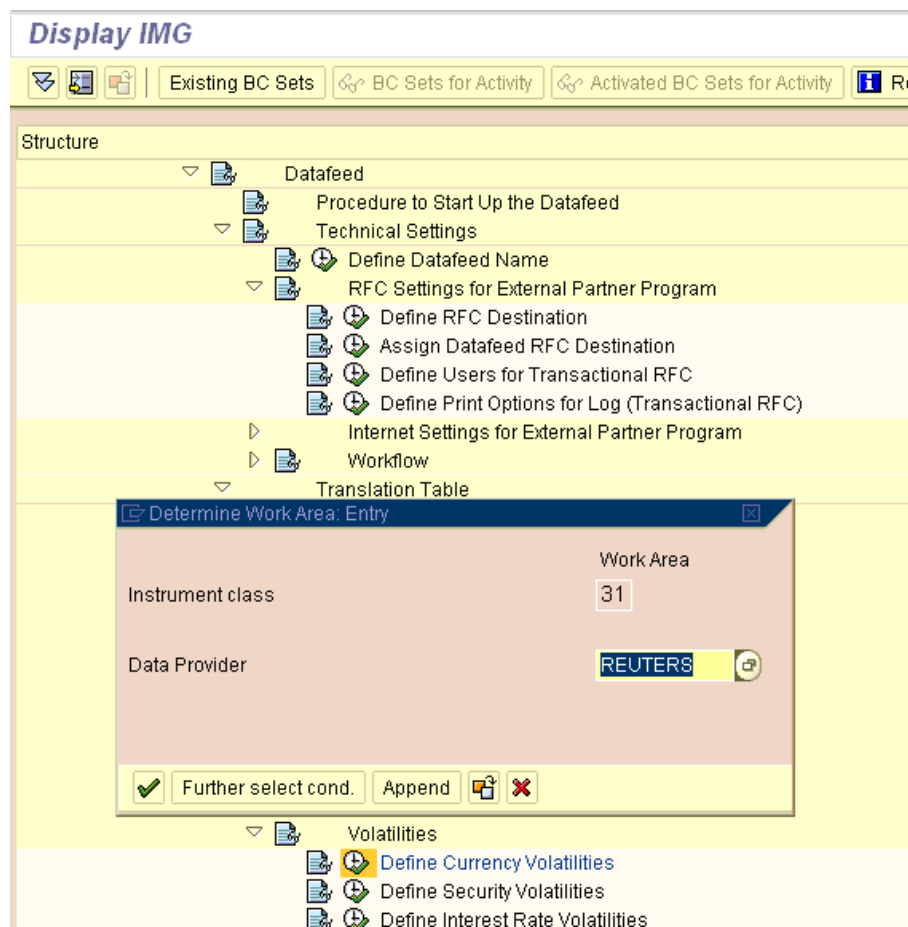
Display IMG

Existing BC Sets | BC Sets for Activity | Activated BC Sets for Activity | R

Structure

Datafeed
Procedure to Start Up the Datafeed
Technical Settings
Define Datafeed Name
RFC Settings for External Partner Program
Define RFC Destination
Assign Datafeed RFC Destination
Define Users for Transactional RFC
Define Print Options for Log (Transactional RFC)
Internet Settings for External Partner Program
Workflow
Translation Table

Determine Work Area: Entry

Work Area
Instrument class 31

Data Provider REUTERS

Further select cond. Append

Volatilities
Define Currency Volatilities
Define Security Volatilities
Define Interest Rate Volatilities